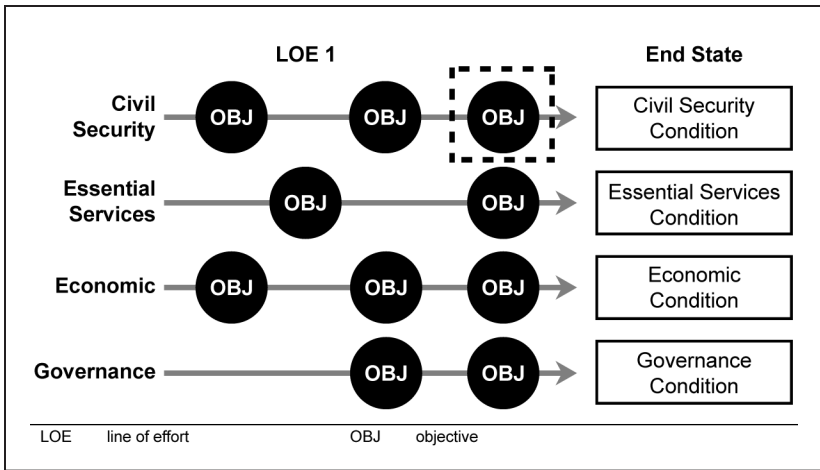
LOE 1

End State

Civil Security OBJ OBJ OBJ Civil Security Condition

Essential Services OBJ OBJ Essential Services Condition

Economic OBJ OBJ OBJ Economic Condition

Governance OBJ OBJ Governance Condition

LOE line of effort OBJ objective